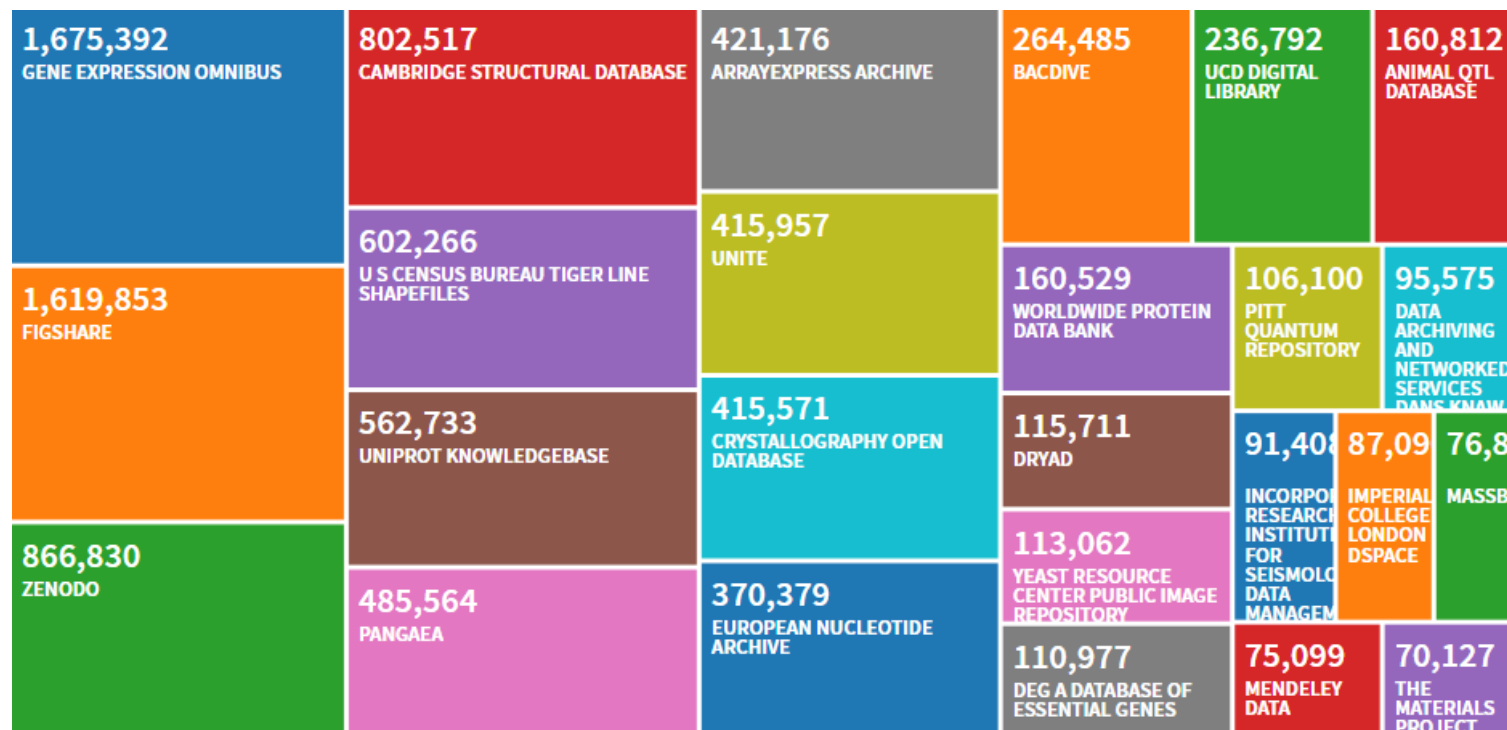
1,675,392
GENE EXPRESSION OMNIBUS

1,619,853
FIGSHARE

866,830
ZENODO

802,517
CAMBRIDGE STRUCTURAL DATABASE

602,266
U S CENSUS BUREAU TIGER LINE SHAPEFILES

562,733
UNIPROT KNOWLEDGEBASE

485,564
PANGAEA

421,176
ARRAYEXPRESS ARCHIVE

415,957
UNITE

415,571
CRYSTALLOGRAPHY OPEN DATABASE

370,379
EUROPEAN NUCLEOTIDE ARCHIVE

264,485
BACDIVE

236,792
UCD DIGITAL LIBRARY

160,812
ANIMAL QTL DATABASE

160,529
WORLDWIDE PROTEIN DATA BANK

106,100
PITT QUANTUM REPOSITORY

95,575
DATA ARCHIVING AND NETWORKED SERVICES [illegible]

115,711
DRYAD

91,408
INCORPO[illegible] RESEARCH INSTITUT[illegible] FOR SEISMOLO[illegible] DATA MANAGEM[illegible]

87,09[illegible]
IMPERIAL COLLEGE LONDON DSPACE

76,8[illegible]
MASSB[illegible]

113,062
YEAST RESOURCE CENTER PUBLIC IMAGE REPOSITORY

110,977
DEG A DATABASE OF ESSENTIAL GENES

75,099
MENDELEY DATA

70,127
THE MATERIALS PROJECT